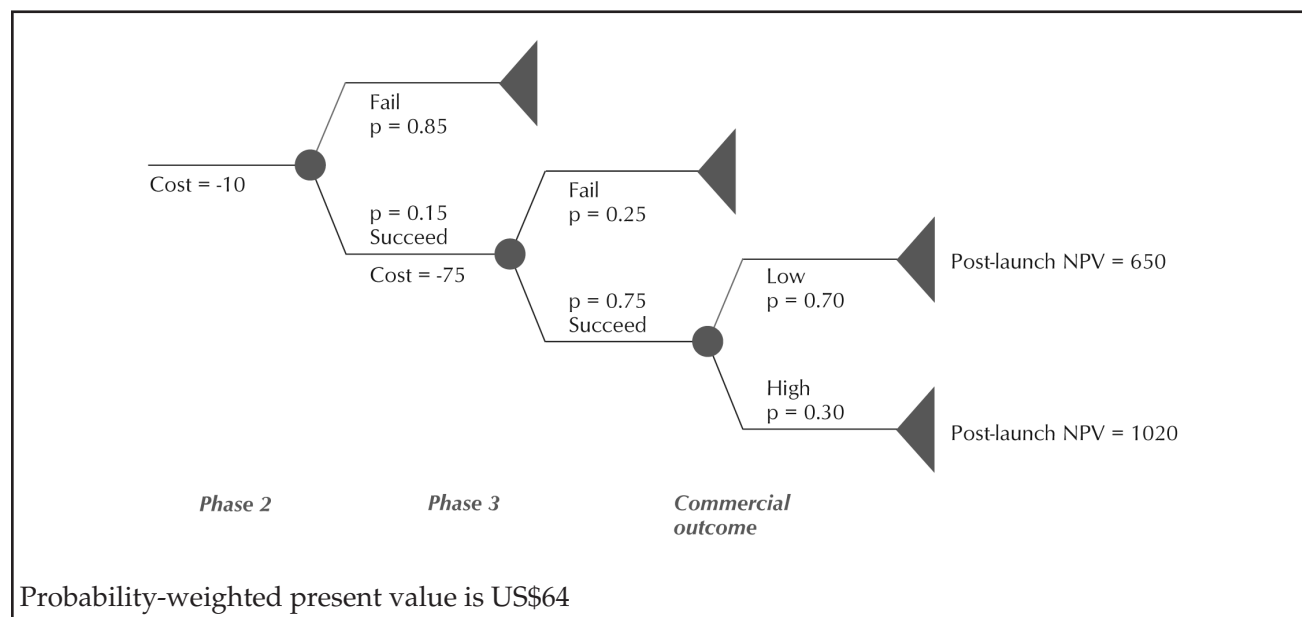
Fail
p = 0.85

Cost = -10

p = 0.15
Succeed

Cost = -75

Fail
p = 0.25

p = 0.75
Succeed

Low
p = 0.70

Post-launch NPV = 650

High
p = 0.30

Post-launch NPV = 1020

Phase 2

Phase 3

Commercial outcome

Probability-weighted present value is US$64